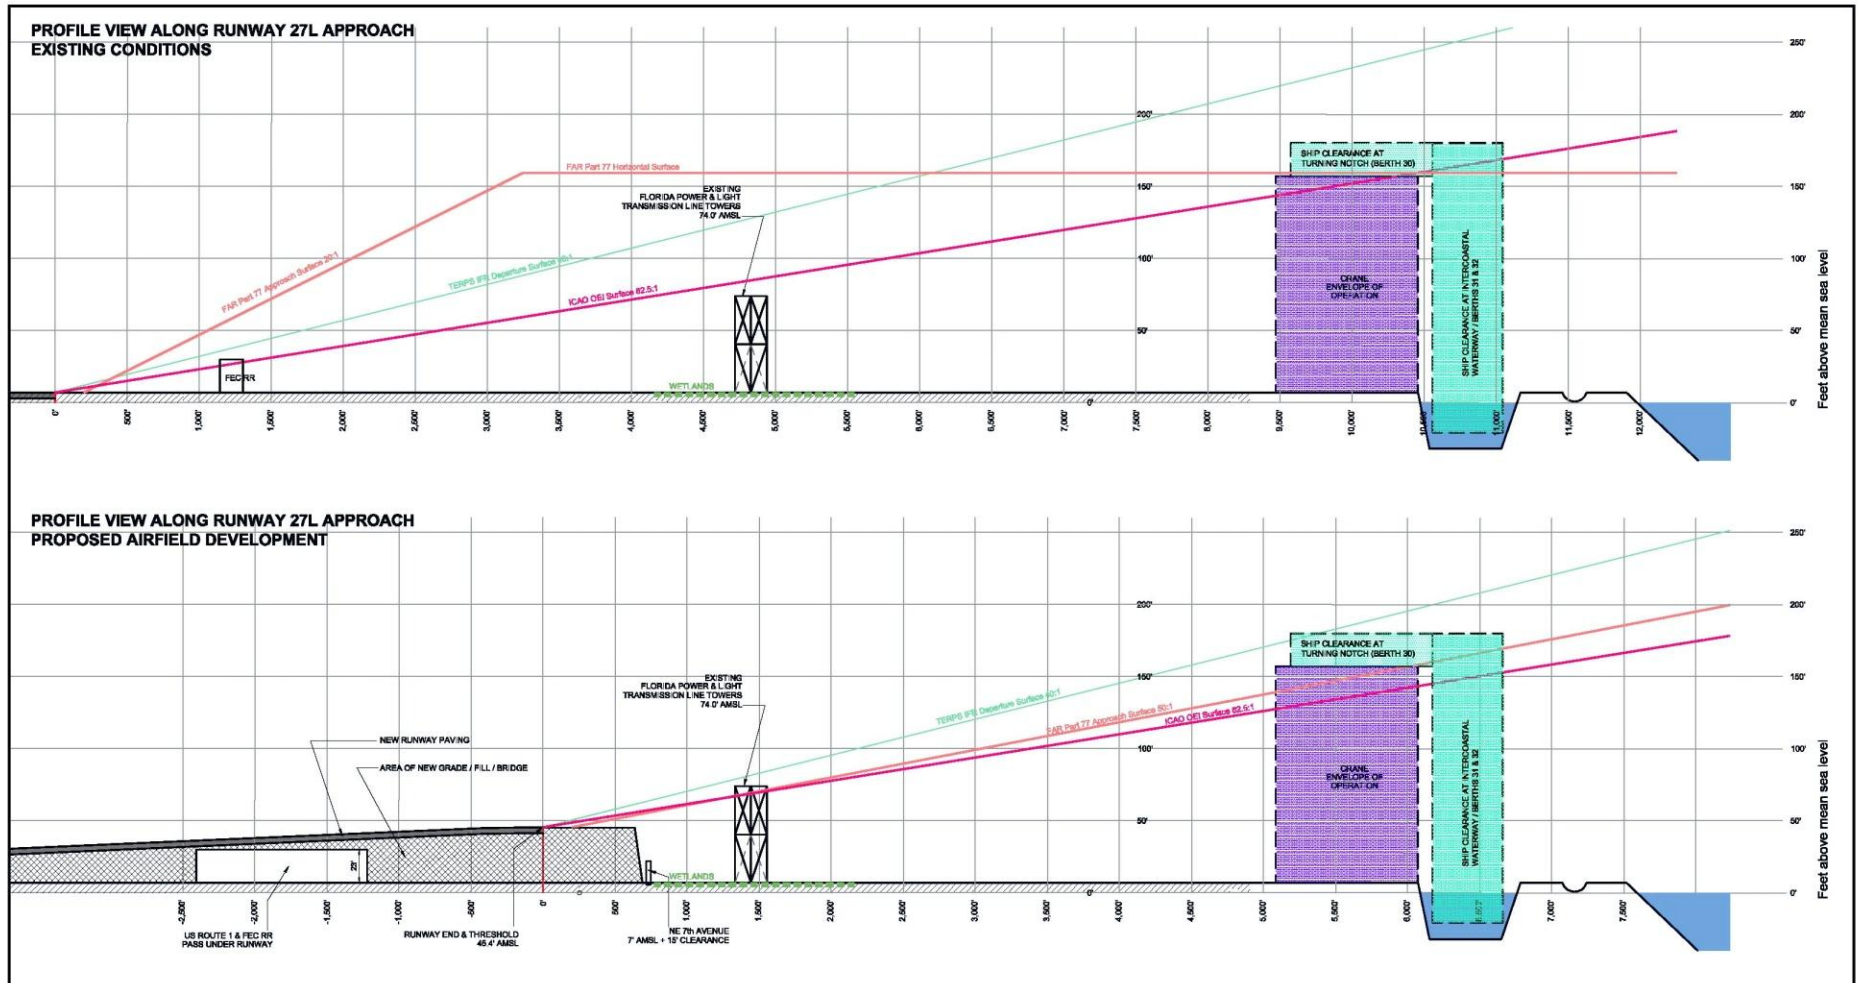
PROFILE VIEW ALONG RUNWAY 27L APPROACH
EXISTING CONDITIONS

FAR Part 77 Horizontal Surface
FAR Part 77 Approach Surface 20:1
TERPS IFR Departure Surface 40:1
ICAO OEI Surface 62.5:1

EXISTING
FLORIDA POWER & LIGHT
TRANSMISSION LINE TOWERS
74.0' AMSL

FECRR
WETLANDS

SHIP CLEARANCE AT
TURNING NOTCH (BERTH 30)

CRANE
ENVELOPE OF
OPERATION

SHIP CLEARANCE AT INTERCOASTAL
WATERWAY / BERTHS 31 & 32

200'
150'
100'
50'
0'

0'
500'
1,000'
1,500'
2,000'
2,500'
3,000'
3,500'
4,000'
4,500'
5,000'
5,500'
6,000'
6,500'
7,000'
7,500'
8,000'
9,500'
10,000'
10,500'
11,000'
11,500'
12,000'

250'
200'
150'
100'
50'
0'
Feet above mean sea level

PROFILE VIEW ALONG RUNWAY 27L APPROACH
PROPOSED AIRFIELD DEVELOPMENT

NEW RUNWAY PAVING
AREA OF NEW GRADE / FILL / BRIDGE

EXISTING
FLORIDA POWER & LIGHT
TRANSMISSION LINE TOWERS
74.0' AMSL

TERPS IFR Departure Surface 40:1
FAR Part 77 Approach Surface 50:1
ICAO OEI Surface 62.5:1

SHIP CLEARANCE AT
TURNING NOTCH (BERTH 30)

CRANE
ENVELOPE OF
OPERATION

SHIP CLEARANCE AT INTERCOASTAL
WATERWAY / BERTHS 31 & 32

23'
WETLANDS

200'
150'
100'
50'
0'

-2,500'
-2,000'
-1,500'
-1,000'
-500'
0'
0
500'
1,000'
1,500'
2,000'
2,500'
3,000'
3,500'
4,000'
4,500'
5,000'
5,500'
6,000'
6,500'
7,000'
7,500'

US ROUTE 1 & FEC RR
PASS UNDER RUNWAY

RUNWAY END & THRESHOLD
45.4' AMSL

NE 7th AVENUE
7' AMSL + 15' CLEARANCE

250'
200'
150'
100'
50'
0'
Feet above mean sea level